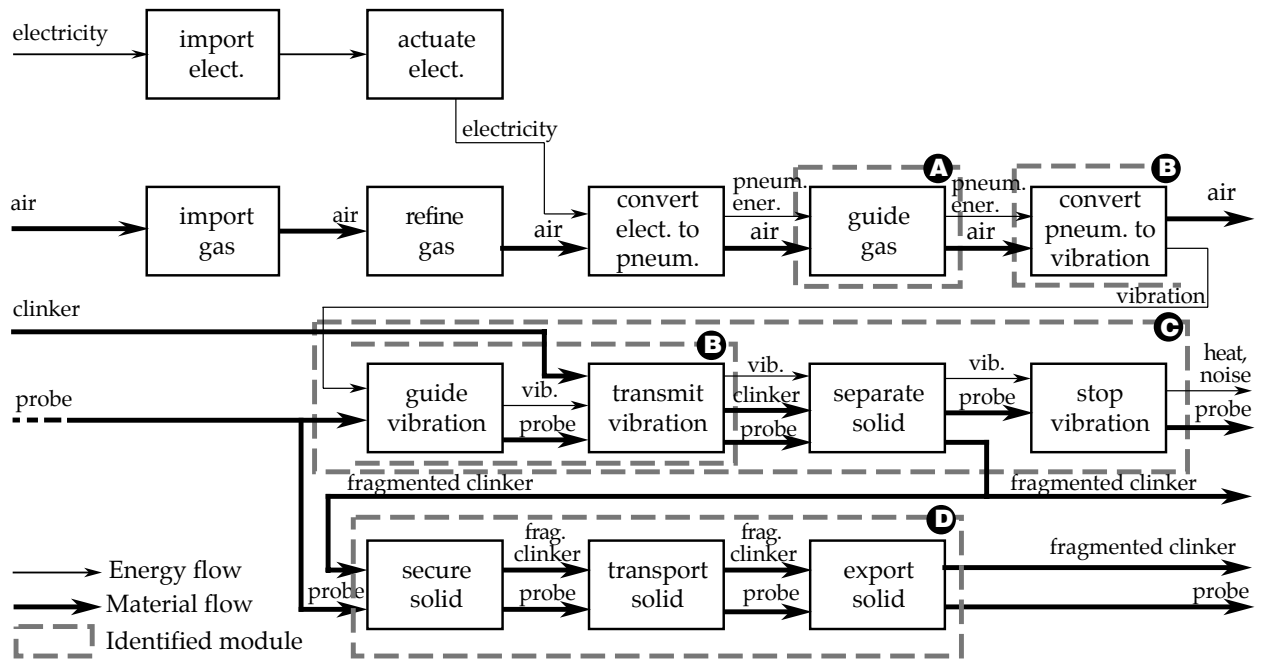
electricity
import elect.
actuate elect.
electricity
air
import gas
air
refine gas
air
convert elect. to pneum.
pneum. ener.
air
A
guide gas
pneum. ener.
air
B
convert pneum. to vibration
air
vibration
clinker
C
B
probe
guide vibration
vib.
probe
transmit vibration
vib.
clinker
probe
separate solid
vib.
probe
stop vibration
heat, noise
probe
fragmented clinker
fragmented clinker
D
secure solid
frag. clinker
probe
transport solid
frag. clinker
probe
export solid
fragmented clinker
probe
probe
Energy flow
Material flow
Identified module